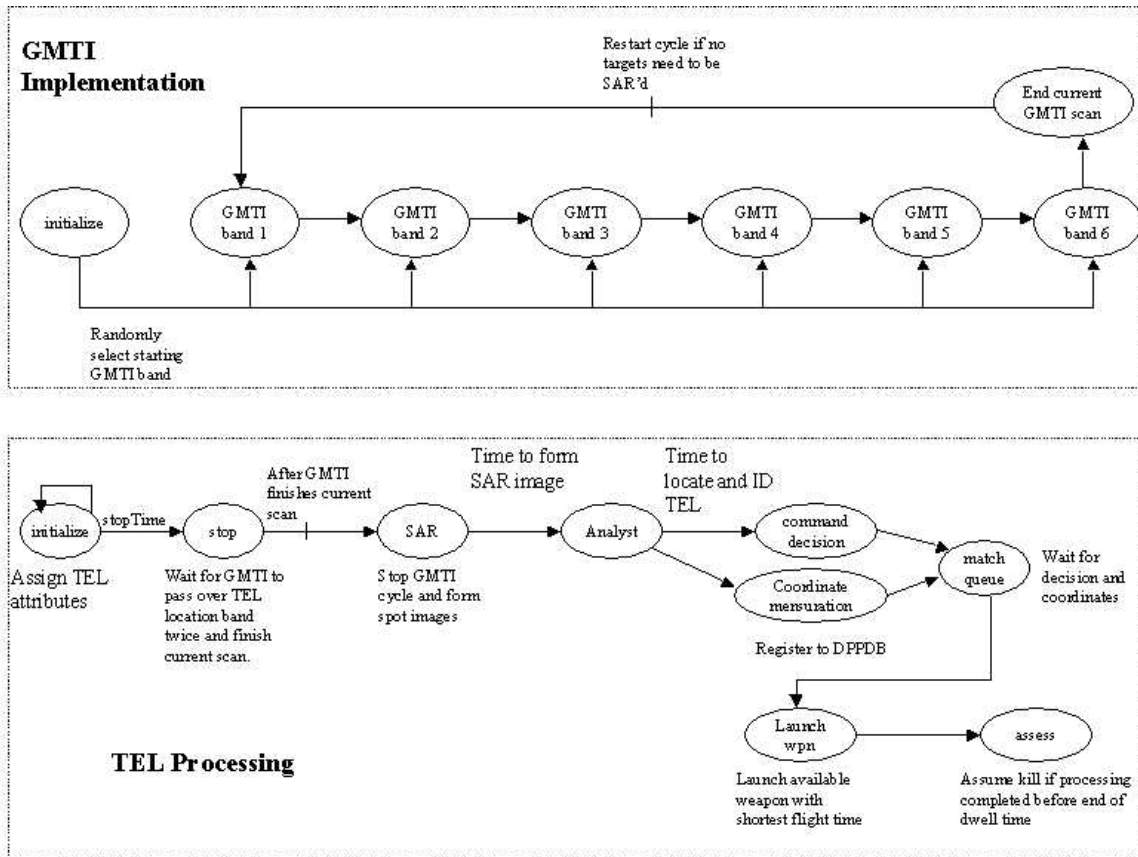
GMTI Implementation

Restart cycle if no targets need to be SAR'd

End current GMTI scan

initialize

GMTI band 1

GMTI band 2

GMTI band 3

GMTI band 4

GMTI band 5

GMTI band 6

Randomly select starting GMTI band

initialize

stopTime

stop

After GMTI finishes current scan

SAR

Time to form SAR image

Analyst

Time to locate and ID TEL

command decision

Coordinate mensuration

match queue

Wait for decision and coordinates

Assign TEL attributes

Wait for GMTI to pass over TEL location band twice and finish current scan.

Stop GMTI cycle and form spot images

Register to DPPDB

Launch wpn

assess

TEL Processing

Launch available weapon with shortest flight time

Assume kill if processing completed before end of dwell time